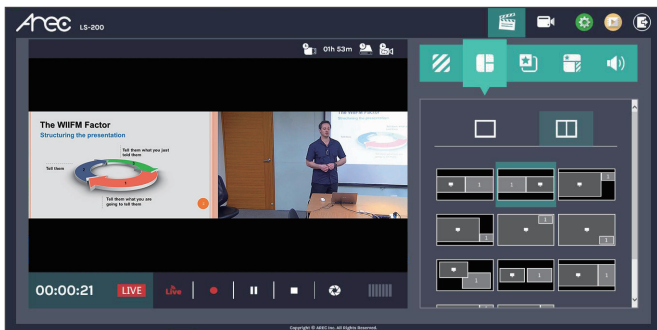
Arec LS-200

01h 53m

The WIIFM Factor
Structuring the presentation

Tell them what you just told them

Tell them

Tell them what you are going to tell them

00:00:21 LIVE

Live

1

1

1

1

1

1

1

1

1

1

Copyright © AREC Inc. All Rights Reserved.